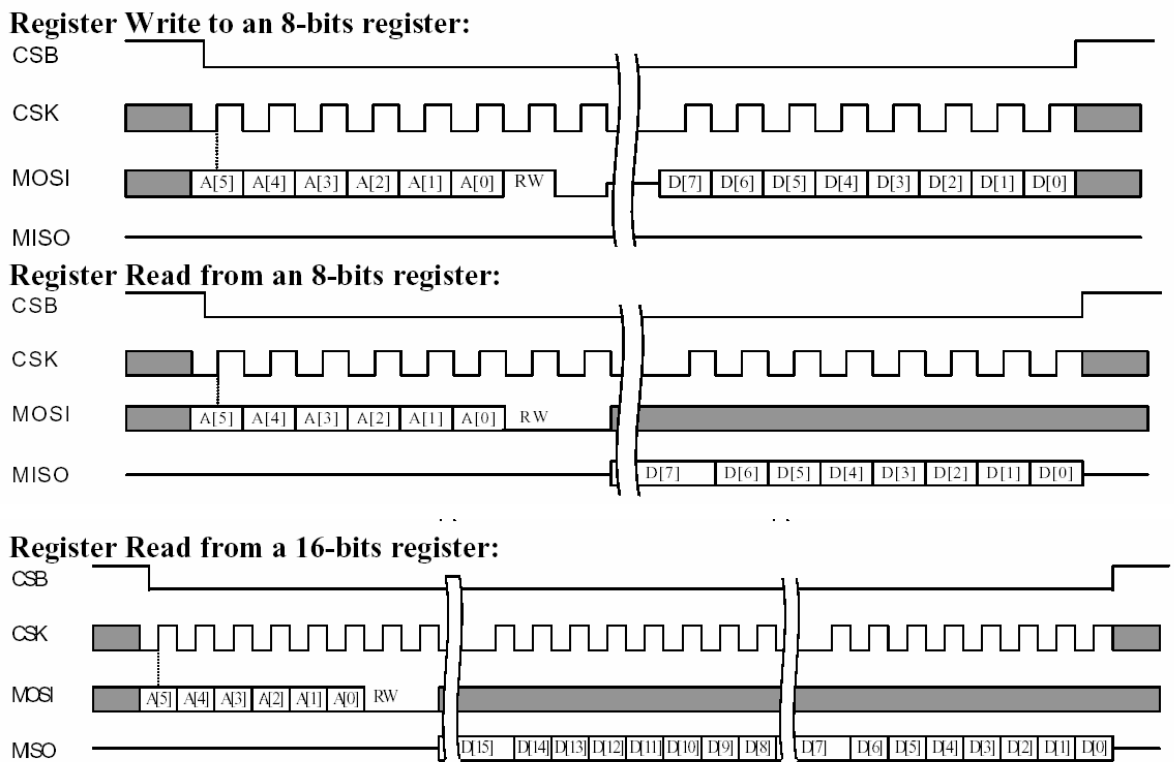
Register Write to an 8-bits register:

CSB

CSK

MOSI A[5] A[4] A[3] A[2] A[1] A[0] RW D[7] D[6] D[5] D[4] D[3] D[2] D[1] D[0]

MISO

Register Read from an 8-bits register:

CSB

CSK

MOSI A[5] A[4] A[3] A[2] A[1] A[0] RW

MISO D[7] D[6] D[5] D[4] D[3] D[2] D[1] D[0]

Register Read from a 16-bits register:

CSB

CSK

MOSI A[5] A[4] A[3] A[2] A[1] A[0] RW

MISO D[15] D[14] D[13] D[12] D[11] D[10] D[9] D[8] D[7] D[6] D[5] D[4] D[3] D[2] D[1] D[0]